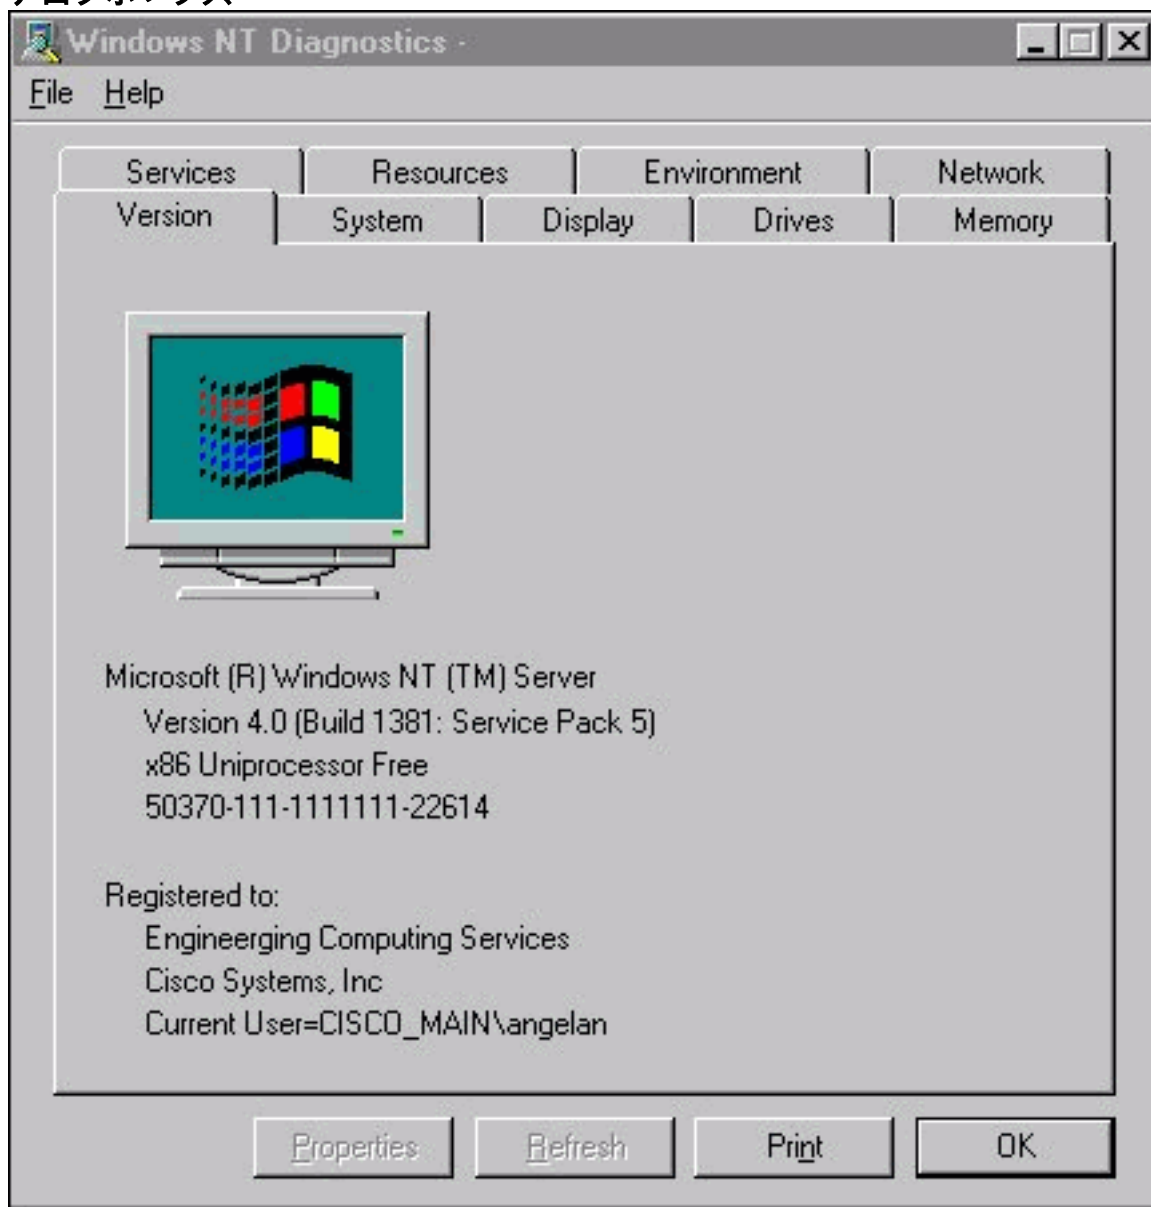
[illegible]

Windows NT Diagnostics -

File Help

Services Resources Environment Network
Version System Display Drives Memory

Microsoft (R) Windows NT (TM) Server
Version 4.0 (Build 1381: Service Pack 5)
x86 Uniprocessor Free
50370-111-1111111-22614

Registered to:
Engineerging Computing Services
Cisco Systems, Inc
Current User=CISCO_MAIN\angelan

Properties Refresh Print OK